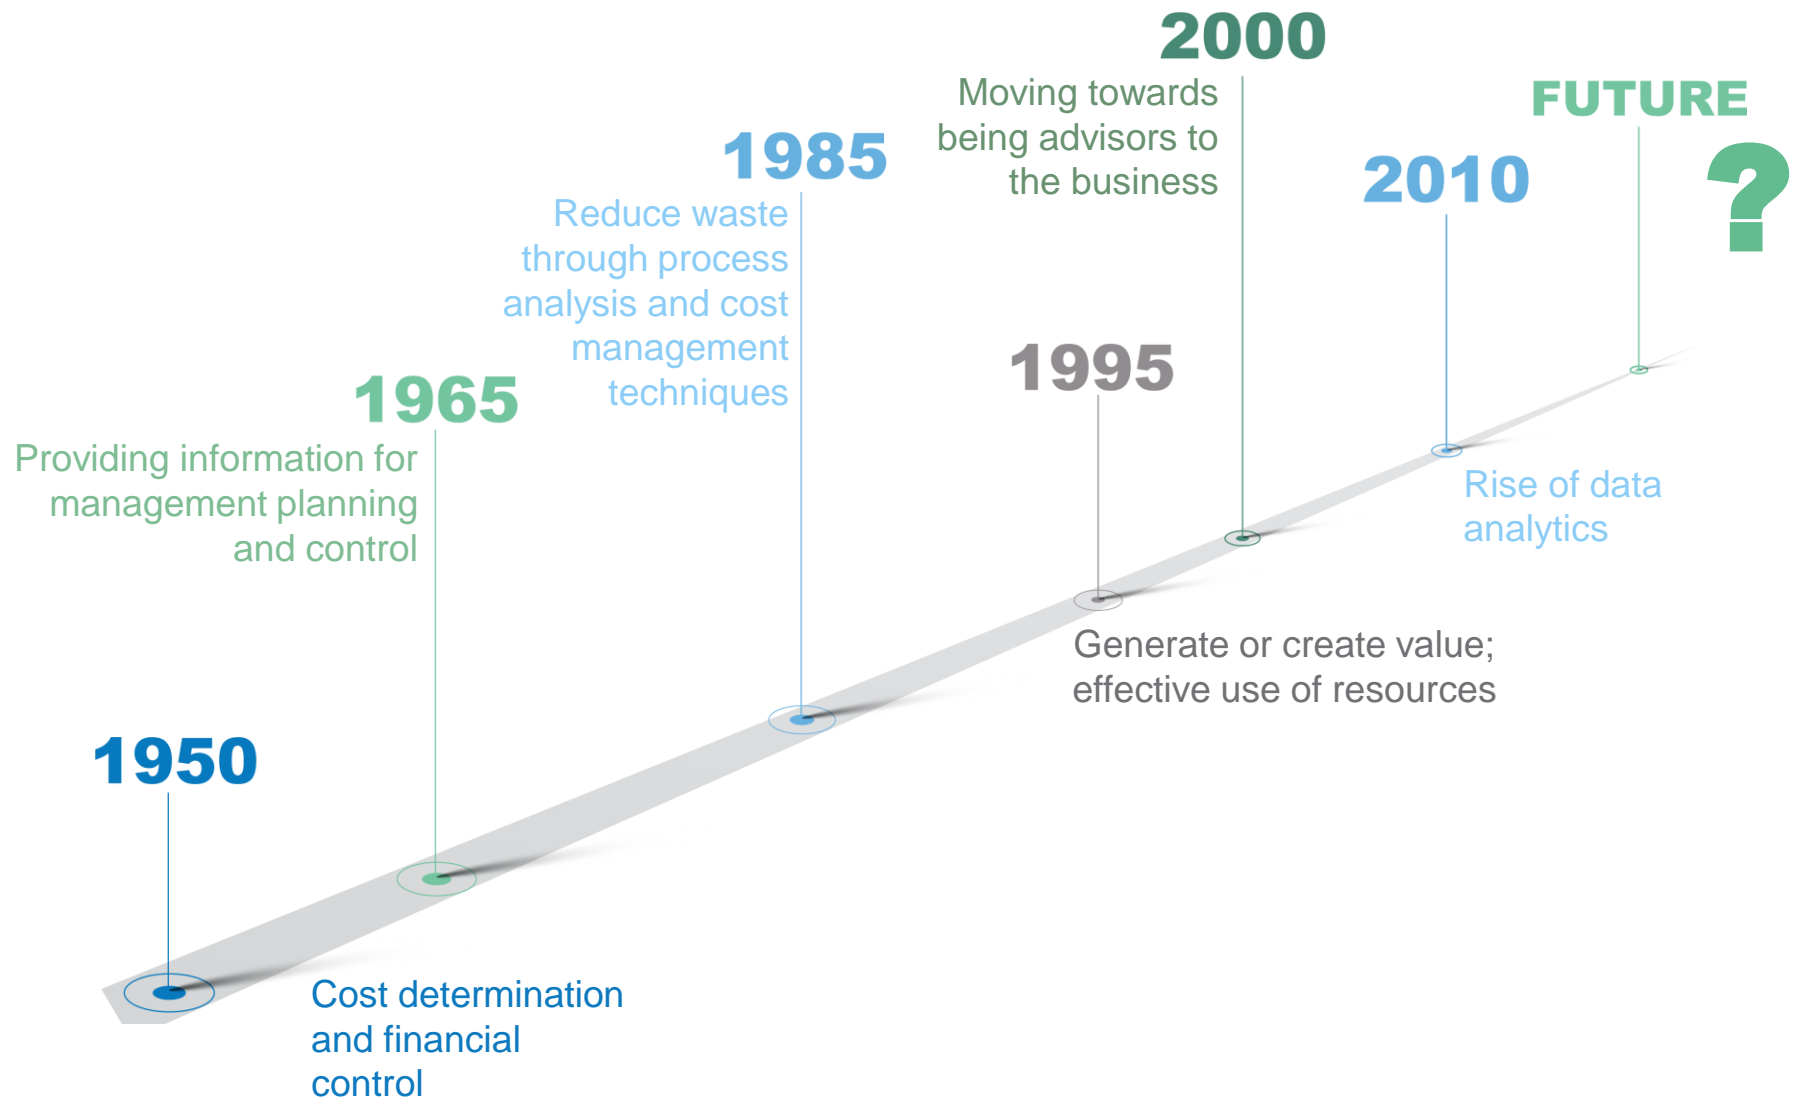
2000

Moving towards being advisors to the business

FUTURE

?

1985

Reduce waste through process analysis and cost management techniques

2010

1995

1965

Providing information for management planning and control

Rise of data analytics

Generate or create value; effective use of resources

1950

Cost determination and financial control